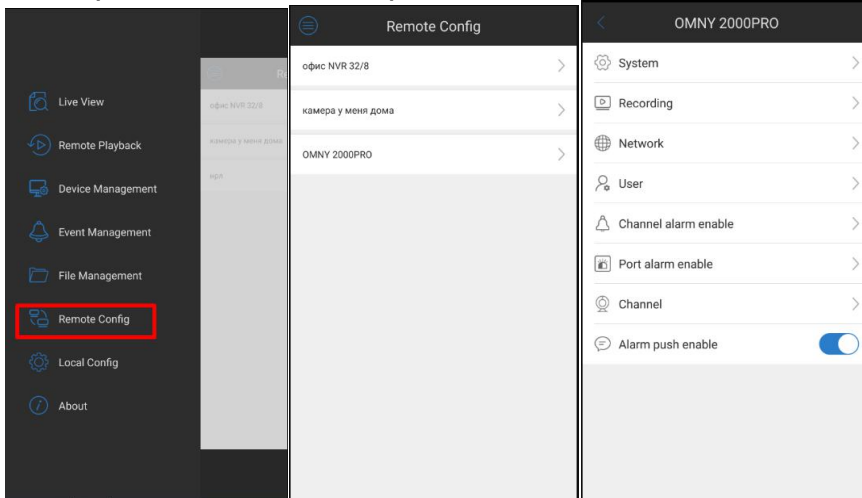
Live View
Remote Playback
Device Management
Event Management
File Management
Remote Config
Local Config
About

Re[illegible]
офис NVR 32/8
камера у меня дома
ейл

Remote Config
офис NVR 32/8
камера у меня дома
OMNY 2000PRO

OMNY 2000PRO
System
Recording
Network
User
Channel alarm enable
Port alarm enable
Channel
Alarm push enable